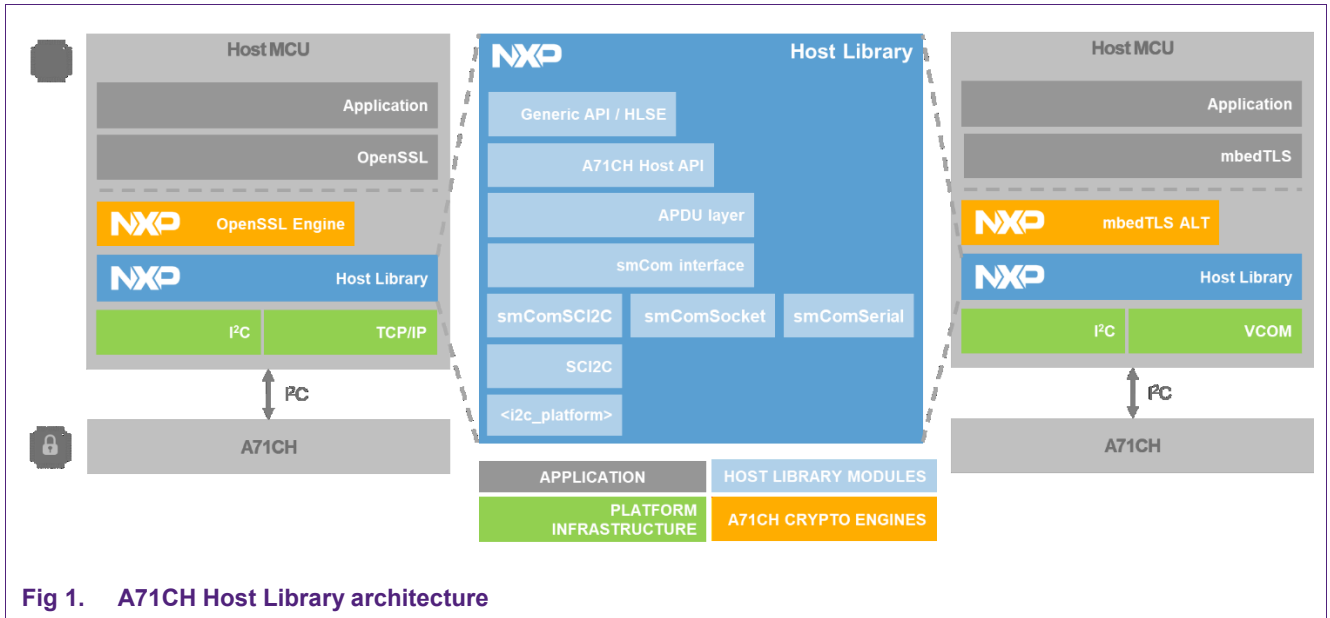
Host MCU

Application

OpenSSL

NXP OpenSSL Engine

NXP Host Library

I$^2$C

TCP/IP

I$^2$C

A71CH

NXP Host Library

Generic API / HLSE

A71CH Host API

APDU layer

smCom interface

smComSCI2C

smComSocket

smComSerial

SCI2C

<i2c_platform>

APPLICATION

HOST LIBRARY MODULES

PLATFORM INFRASTRUCTURE

A71CH CRYPTO ENGINES

Host MCU

Application

mbedTLS

NXP mbedTLS ALT

NXP Host Library

I$^2$C

VCOM

I$^2$C

A71CH

Fig 1. A71CH Host Library architecture